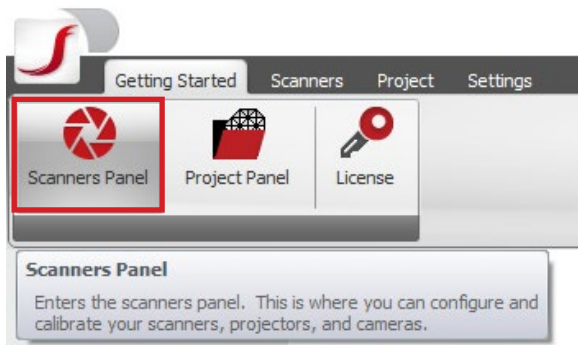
Getting Started Scanners Project Settings

Scanners Panel

Project Panel

License

Scanners Panel

Enters the scanners panel. This is where you can configure and calibrate your scanners, projectors, and cameras.